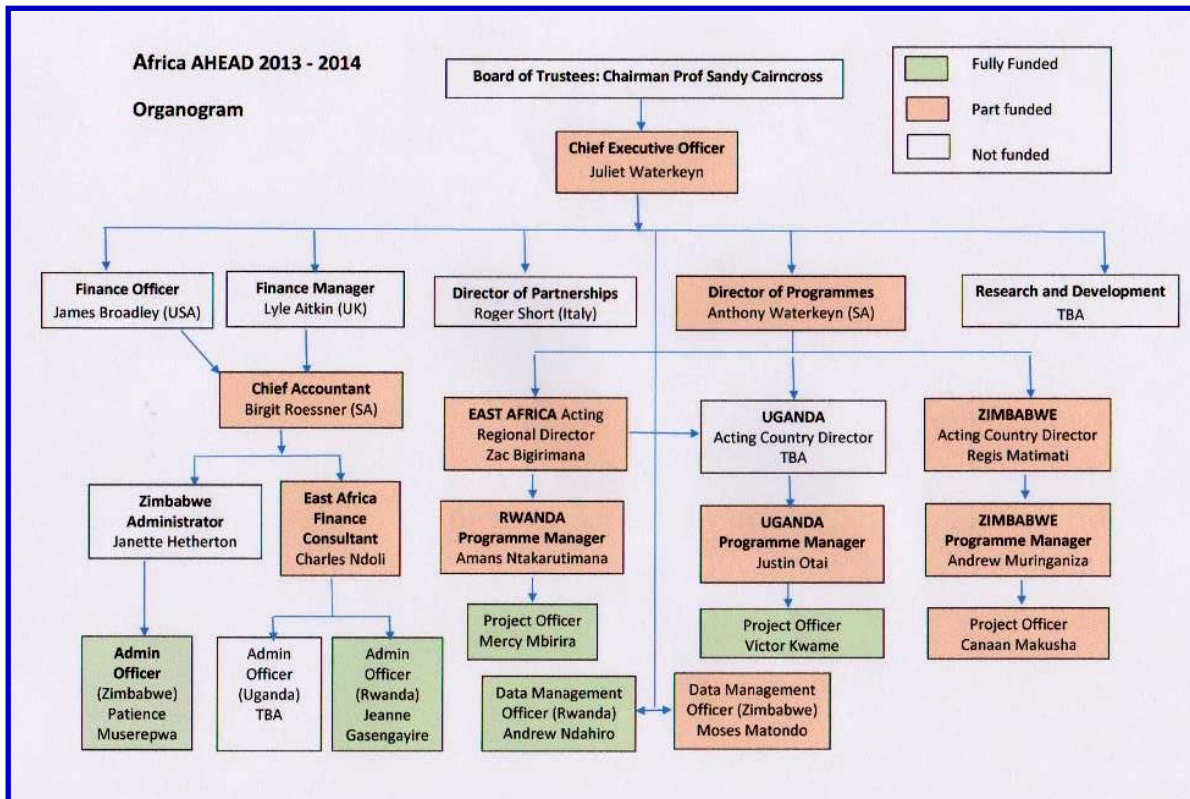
Africa AHEAD 2013 - 2014

Organogram

Board of Trustees: Chairman Prof Sandy Cairncross

Fully Funded

Part funded

Not funded

Chief Executive Officer
Juliet Waterkeyn

Finance Officer
James Broadley (USA)

Finance Manager
Lyle Aitkin (UK)

Director of Partnerships
Roger Short (Italy)

Director of Programmes
Anthony Waterkeyn (SA)

Research and Development
TBA

Chief Accountant
Birgit Roessner (SA)

EAST AFRICA Acting Regional Director
Zac Bigirimana

UGANDA
Acting Country Director
TBA

ZIMBABWE
Acting Country Director
Regis Matimati

Zimbabwe Administrator
Janette Hetherton

East Africa Finance Consultant
Charles Ndoli

RWANDA
Programme Manager
Amans Ntakarutimana

UGANDA
Programme Manager
Justin Otai

ZIMBABWE
Programme Manager
Andrew Muringaniza

Project Officer
Mercy Mbirira

Project Officer
Victor Kwame

Project Officer
Canaan Makusha

Admin Officer (Zimbabwe)
Patience Muserepwa

Admin Officer (Uganda)
TBA

Admin Officer (Rwanda)
Jeanne Gasengayire

Data Management Officer (Rwanda)
Andrew Ndahiro

Data Management Officer (Zimbabwe)
Moses Matondo